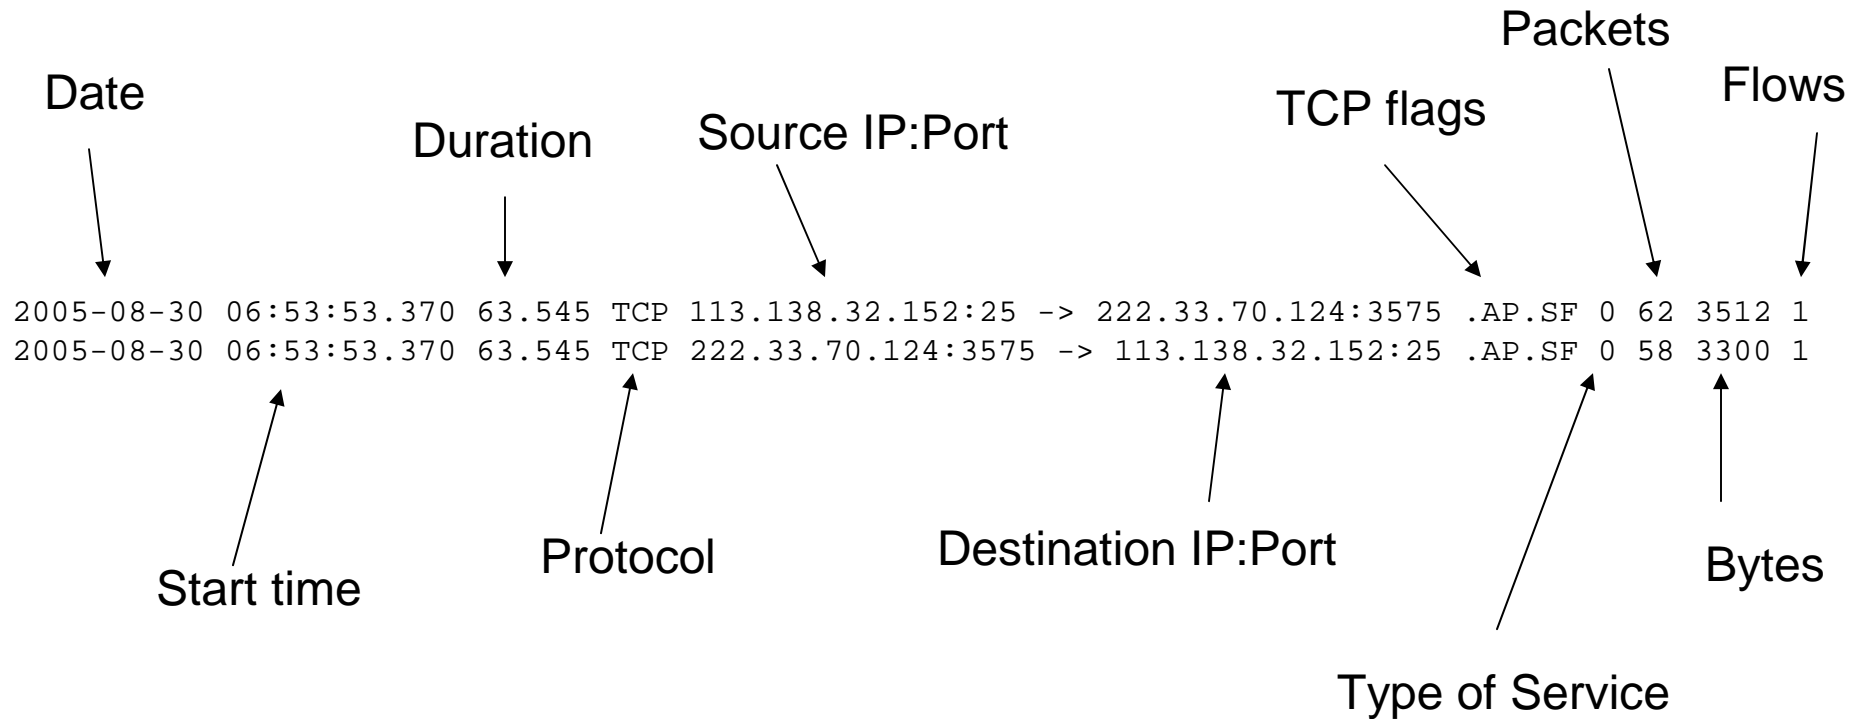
Packets

Date

Flows

TCP flags

Duration

Source IP:Port

2005-08-30 06:53:53.370 63.545 TCP 113.138.32.152:25 -> 222.33.70.124:3575 .AP.SF 0 62 3512 1
2005-08-30 06:53:53.370 63.545 TCP 222.33.70.124:3575 -> 113.138.32.152:25 .AP.SF 0 58 3300 1

Protocol

Destination IP:Port

Bytes

Start time

Type of Service